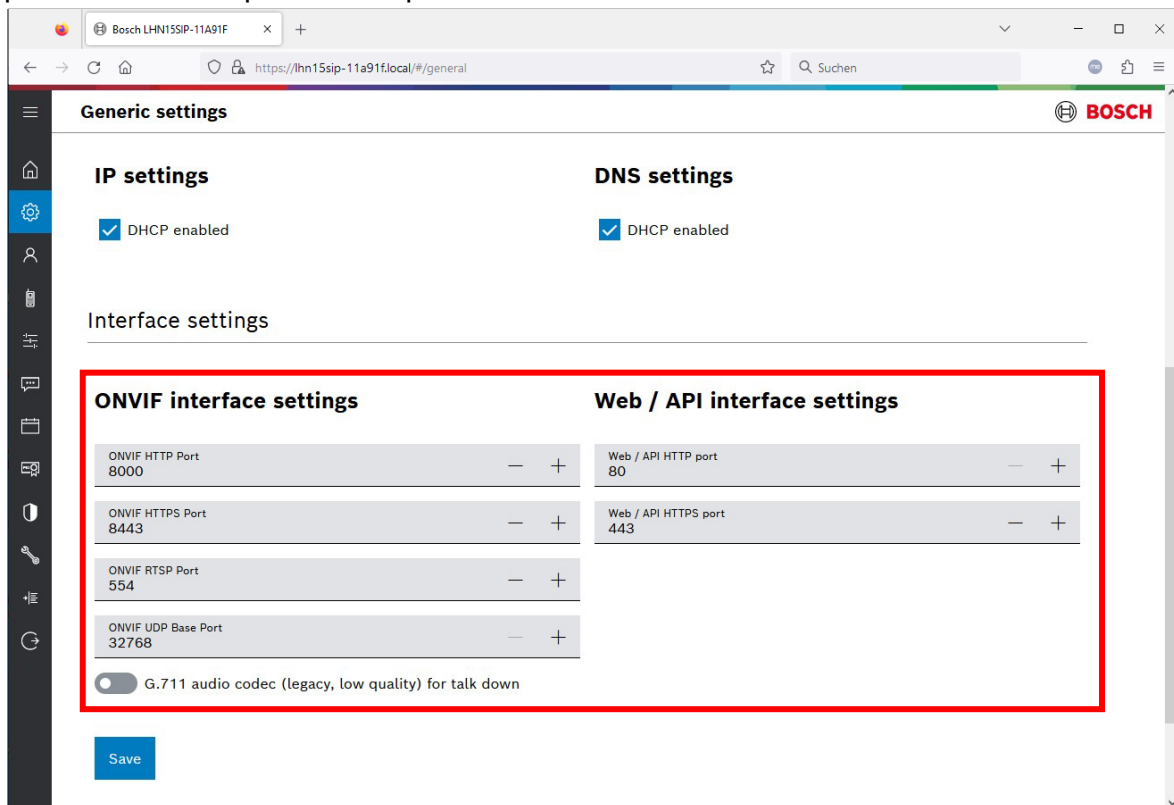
Bosch LHN15SIP-11A91F

https://lhn15sip-11a91f.local/#/general

Suchen

Generic settings

BOSCH

IP settings

DHCP enabled

DNS settings

DHCP enabled

Interface settings

ONVIF interface settings

ONVIF HTTP Port
8000

ONVIF HTTPS Port
8443

ONVIF RTSP Port
554

ONVIF UDP Base Port
32768

G.711 audio codec (legacy, low quality) for talk down

Web / API interface settings

Web / API HTTP port
80

Web / API HTTPS port
443

Save